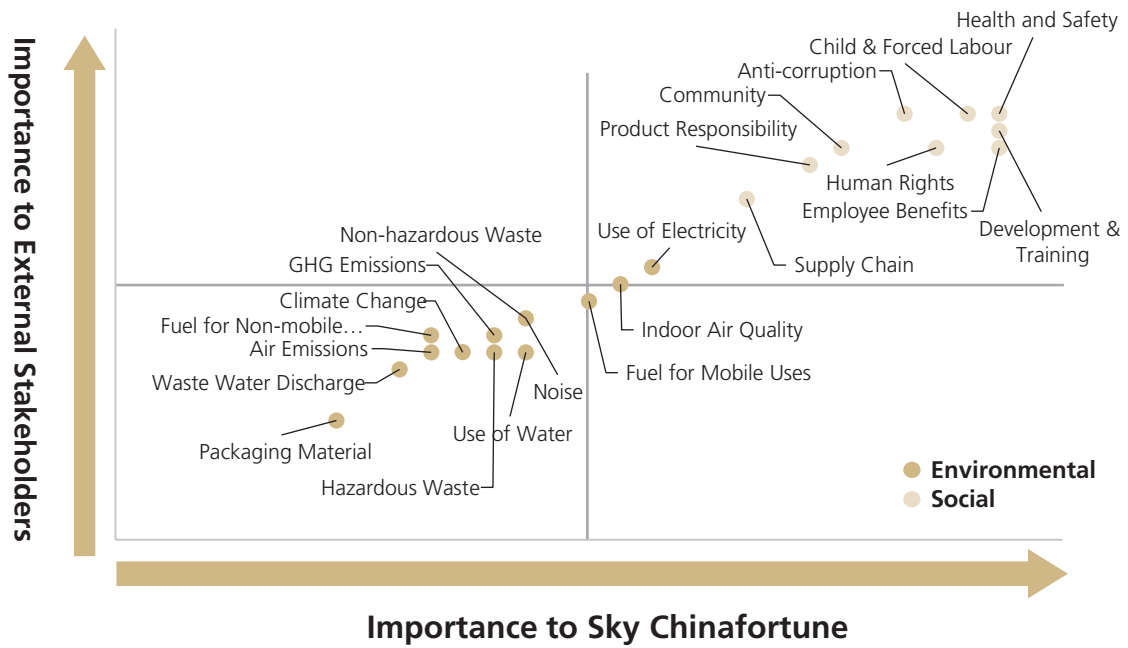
Importance to External Stakeholders

Health and Safety
Child & Forced Labour
Anti-corruption
Community
Product Responsibility
Human Rights
Employee Benefits
Development & Training
Supply Chain
Use of Electricity
Non-hazardous Waste
GHG Emissions
Climate Change
Fuel for Non-mobile…
Air Emissions
Waste Water Discharge
Packaging Material
Noise
Use of Water
Hazardous Waste
Indoor Air Quality
Fuel for Mobile Uses

Environmental
Social

Importance to Sky Chinafortune